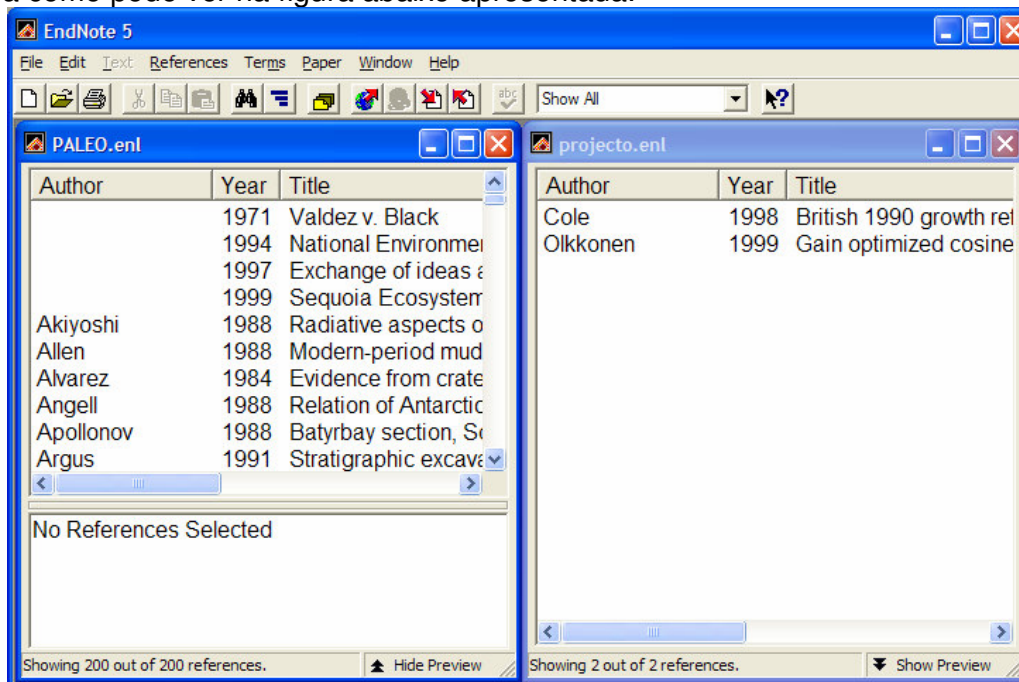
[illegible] como pode ver na figura abaixo apresentada.

EndNote 5

File Edit Text References Terms Paper Window Help

Show All

PALEO.enl

| Author | Year | Title |
|---|---|---|
| | 1971 | Valdez v. Black |
| | 1994 | National Environmer |
| | 1997 | Exchange of ideas a |
| | 1999 | Sequoia Ecosystem |
| Akiyoshi | 1988 | Radiative aspects o |
| Allen | 1988 | Modern-period mud |
| Alvarez | 1984 | Evidence from crate |
| Angell | 1988 | Relation of Antarctic |
| Apollonov | 1988 | Batyrbay section, Sc |
| Argus | 1991 | Stratigraphic excava |

No References Selected

Showing 200 out of 200 references.

Hide Preview

projecto.enl

| Author | Year | Title |
|---|---|---|
| Cole | 1998 | British 1990 growth ref |
| Olkkonen | 1999 | Gain optimized cosine |

Showing 2 out of 2 references.

Show Preview